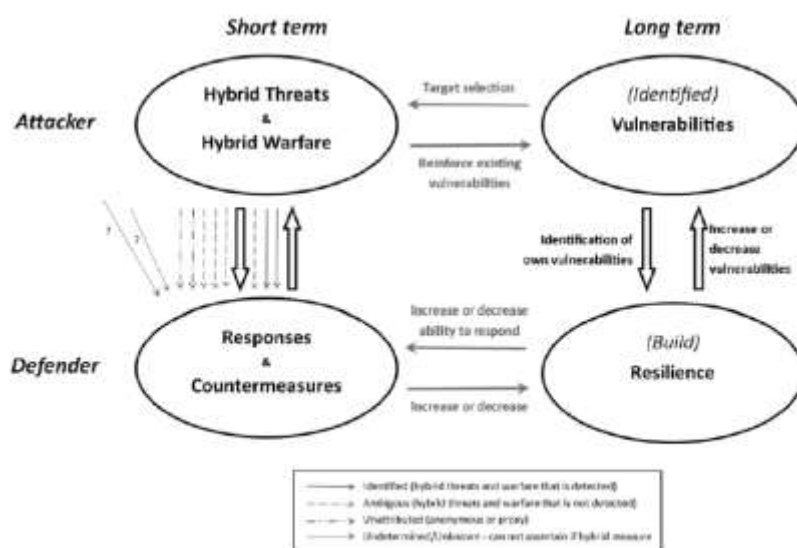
Short term

Long term

Attacker

Hybrid Threats & Hybrid Warfare

Target selection

Reinforce existing vulnerabilities

(Identified) Vulnerabilities

? ?

Identification of own vulnerabilities

Increase or decrease vulnerabilities

Defender

Responses & Countermeasures

Increase or decrease ability to respond

Increase or decrease

(Build) Resilience

Identified (hybrid threats and warfare that is detected)
Ambiguous (hybrid threats and warfare that is not detected)
Unattributed (anonymous or proxy)
Undetermined/Unknown – can not ascertain if hybrid measure